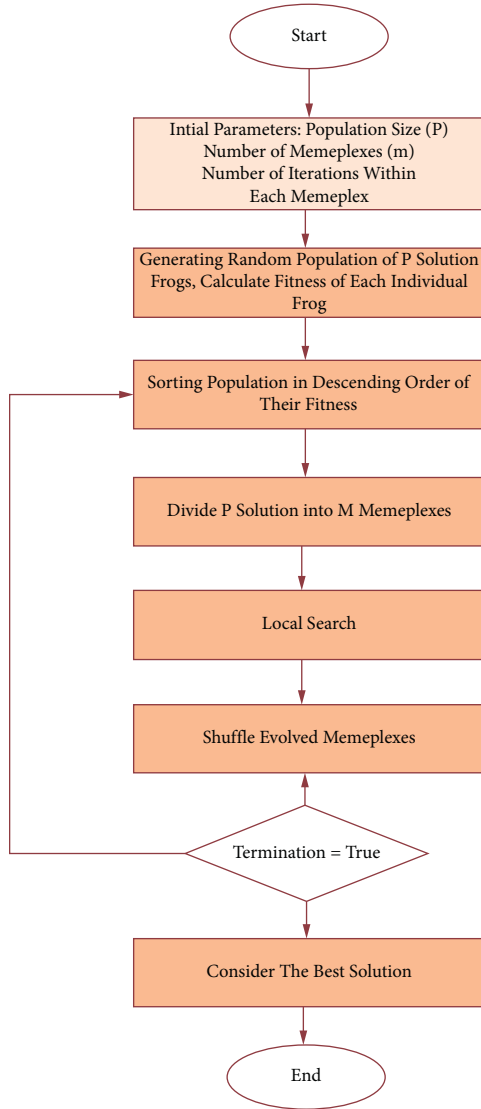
Start

Intial Parameters: Population Size (P)
Number of Memeplexes (m)
Number of Iterations Within
Each Memeplex

Generating Random Population of P Solution Frogs, Calculate Fitness of Each Individual Frog

Sorting Population in Descending Order of Their Fitness

Divide P Solution into M Memeplexes

Local Search

Shuffle Evolved Memeplexes

Termination = True

Consider The Best Solution

End